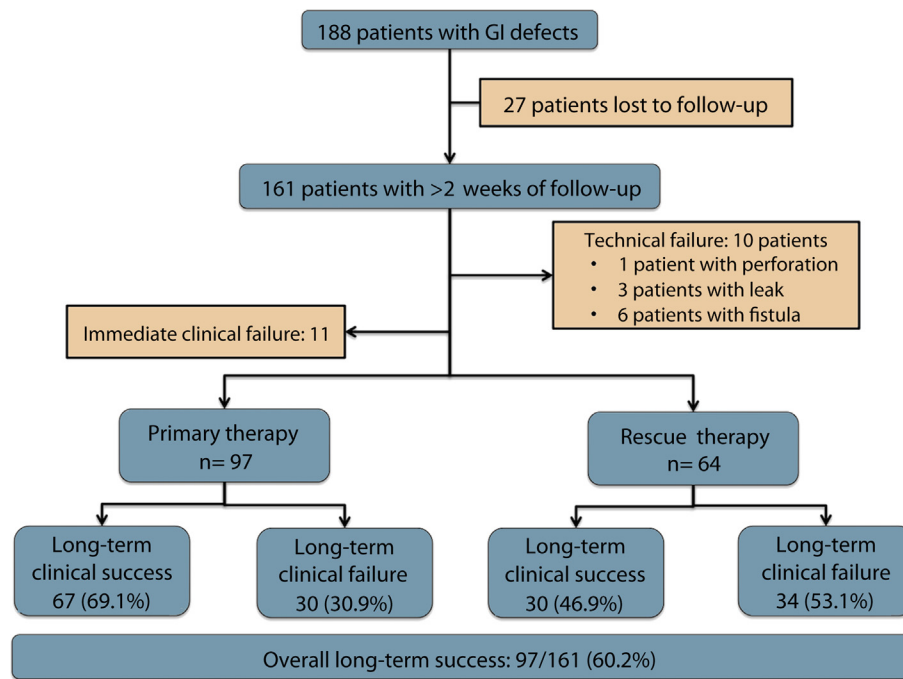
188 patients with GI defects

27 patients lost to follow-up

161 patients with >2 weeks of follow-up

Technical failure: 10 patients
• 1 patient with perforation
• 3 patients with leak
• 6 patients with fistula

Immediate clinical failure: 11

Primary therapy
n= 97

Rescue therapy
n= 64

Long-term clinical success 67 (69.1%)

Long-term clinical failure 30 (30.9%)

Long-term clinical success 30 (46.9%)

Long-term clinical failure 34 (53.1%)

Overall long-term success: 97/161 (60.2%)